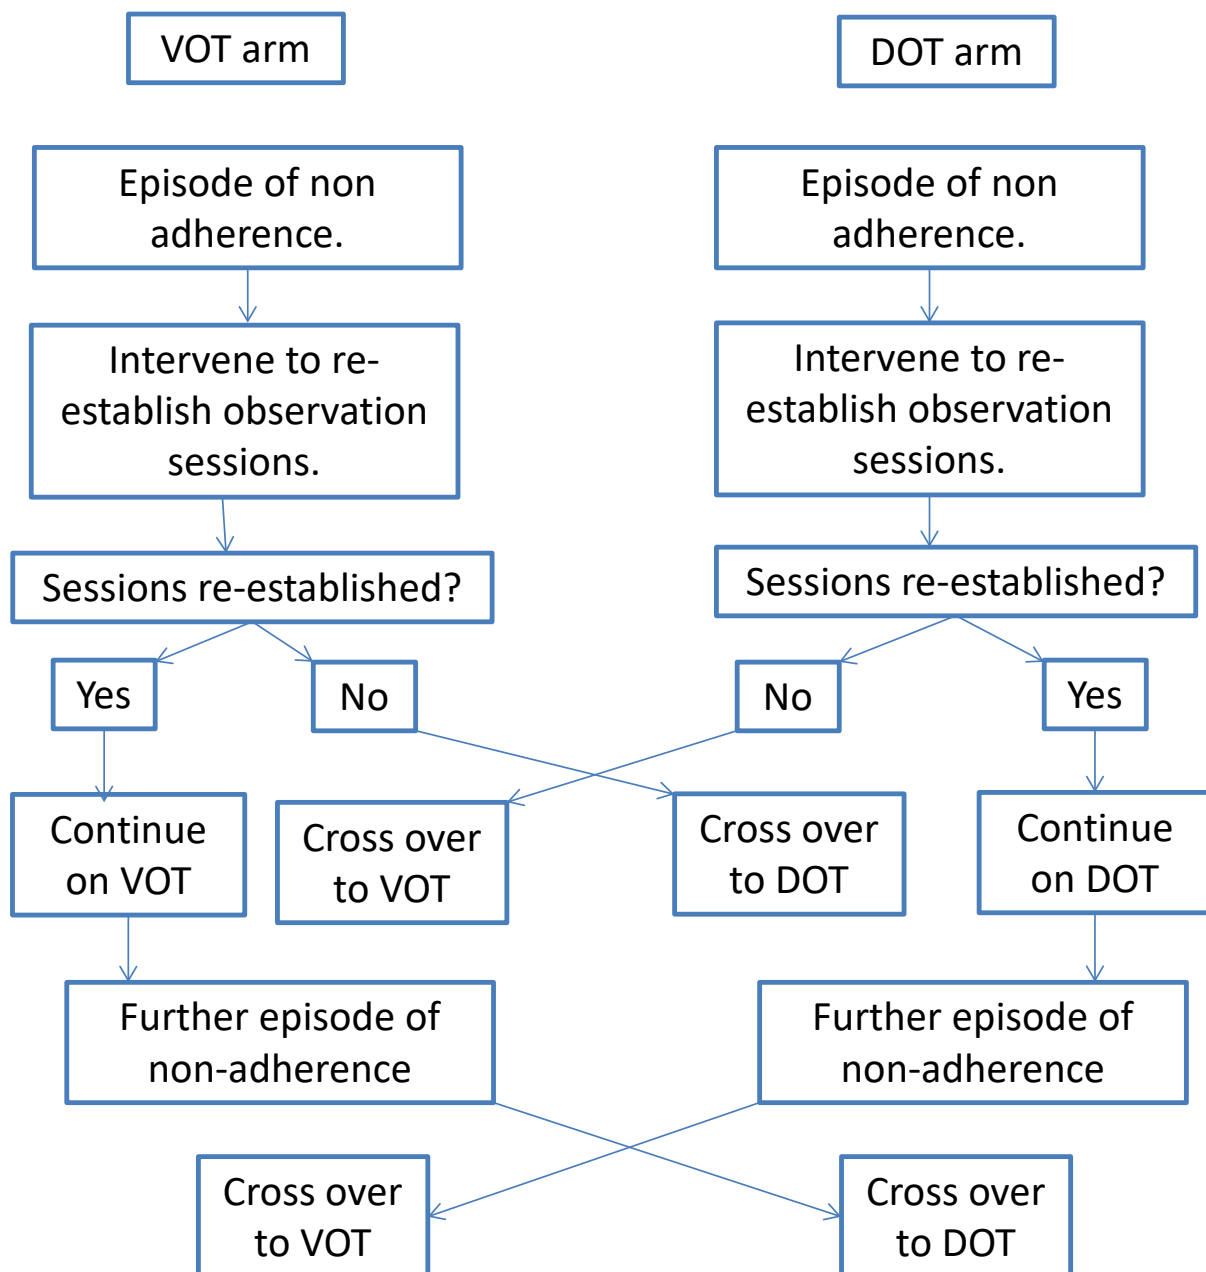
VOT arm

DOT arm

Episode of non adherence.

Episode of non adherence.

Intervene to re-establish observation sessions.

Intervene to re-establish observation sessions.

Sessions re-established?

Sessions re-established?

Yes

No

No

Yes

Continue on VOT

Cross over to VOT

Cross over to DOT

Continue on DOT

Further episode of non-adherence

Further episode of non-adherence

Cross over to VOT

Cross over to DOT